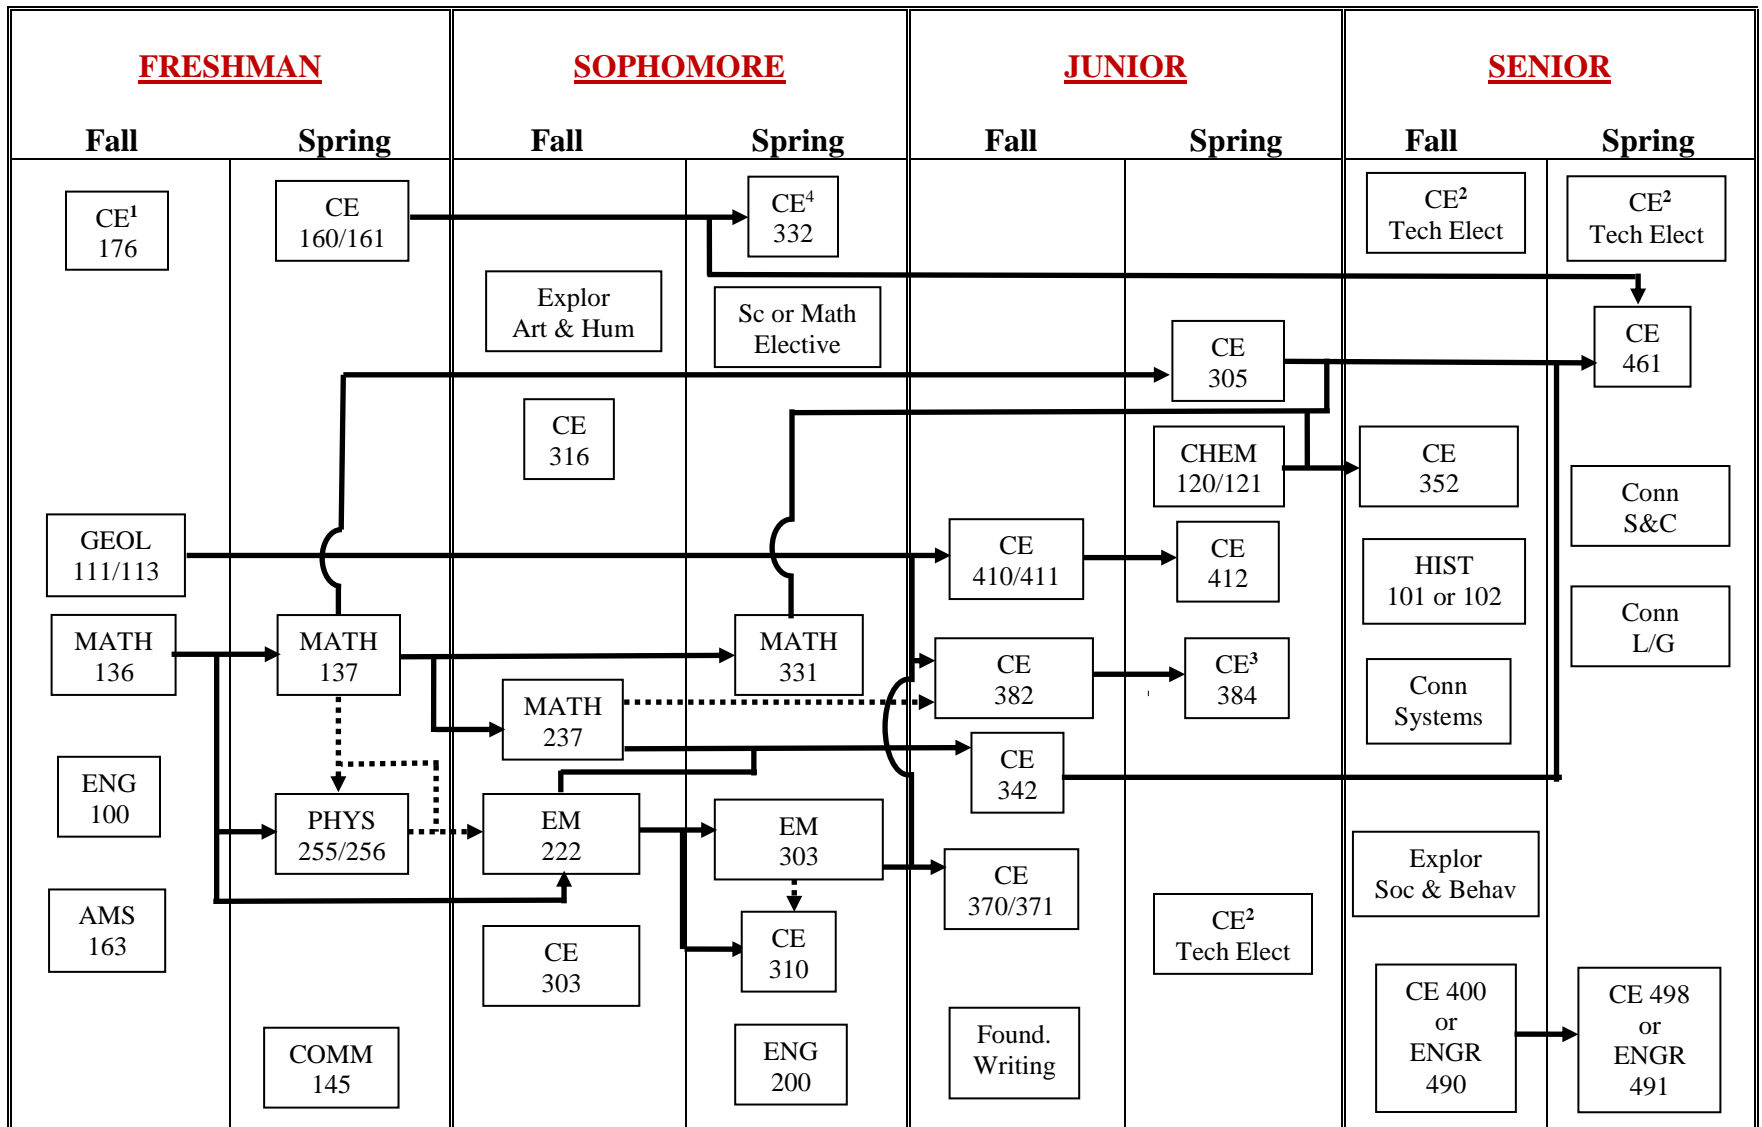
FRESHMAN

Fall Spring

SOPHOMORE

Fall Spring

JUNIOR

Fall Spring

SENIOR

Fall Spring

$CE^1$ 176

GEOL 111/113

MATH 136

ENG 100

AMS 163

CE 160/161

MATH 137

PHYS 255/256

COMM 145

Explor Art & Hum

CE 316

MATH 237

EM 222

CE 303

$CE^4$ 332

Sc or Math Elective

MATH 331

EM 303

CE 310

ENG 200

CE 410/411

CE 382

CE 342

CE 370/371

Found. Writing

CE 305

CHEM 120/121

CE 412

$CE^3$ 384

$CE^2$ Tech Elect

$CE^2$ Tech Elect

CE 352

HIST 101 or 102

Conn Systems

Explor Soc & Behav

CE 400 or ENGR 490

$CE^2$ Tech Elect

CE 461

Conn S&C

Conn L/G

CE 498 or ENGR 491